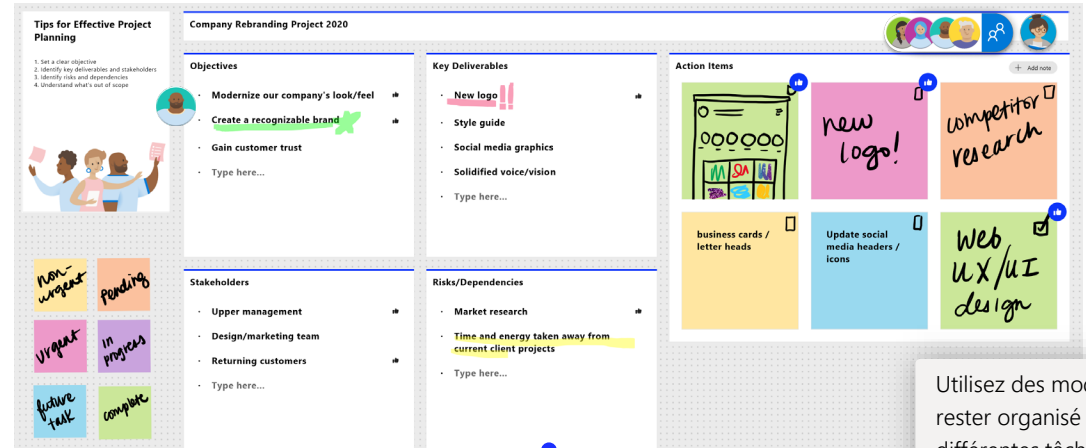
Tips for Effective Project Planning

1. Set a clear objective
2. Identify key deliverables and stakeholders
3. Identify risks and dependencies
4. Understand what's out of scope

non-urgent
pending
urgent
in progress
future task
complete

Company Rebranding Project 2020

Objectives

- Modernize our company's look/feel
- Create a recognizable brand
- Gain customer trust
- Type here...

Key Deliverables

- New logo !!
- Style guide
- Social media graphics
- Solidified voice/vision
- Type here...

Action Items

+ Add note

new logo!

competitor research

business cards / letter heads

Update social media headers / icons

Web UX/UI design

Stakeholders

- Upper management
- Design/marketing team
- Returning customers
- Type here...

Risks/Dependencies

- Market research
- Time and energy taken away from current client projects
- Type here...

Utilisez des mod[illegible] rester organisé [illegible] différentes tâch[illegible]